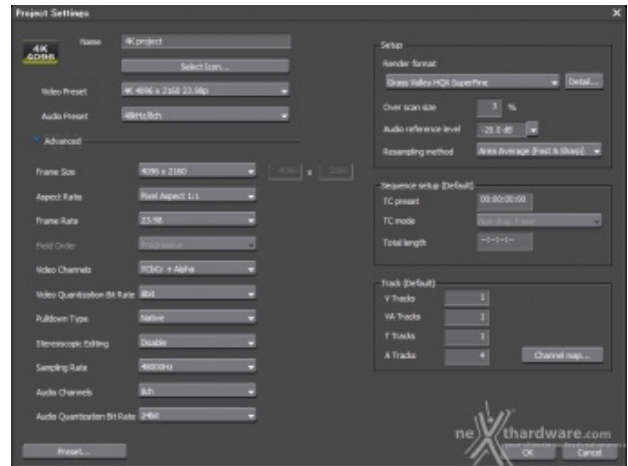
Project Settings

4K 4096

Name 4K project

Select Icon...

Video Preset 4K 4096 x 2160 23.98p

Audio Preset 48kHz/8ch

Advanced

Frame Size 4096 x 2160

4096 x 2160

Aspect Ratio Pixel Aspect 1:1

Frame Rate 23.98

Field Order Progressive

Video Channels YCbCr + Alpha

Video Quantization Bit Rate 8bit

Pulldown Type Native

Stereoscopic Editing Disable

Sampling Rate 48000Hz

Audio Channels 8ch

Audio Quantization Bit Rate 24bit

Preset...

Setup

Render format

Grass Valley HQX Superfine

Detail...

Over scan size 3 %

Audio reference level -20.0 dB

Resampling method Area Average (Fast & Sharp)

Sequence setup (Default)

TC preset 00:00:00:00

TC mode Non Drop Frame

Total length --:--:--:--

Track (Default)

V Tracks 1

VA Tracks 1

T Tracks 1

A Tracks 4

Channel map...

nexthardware.com

OK

Cancel